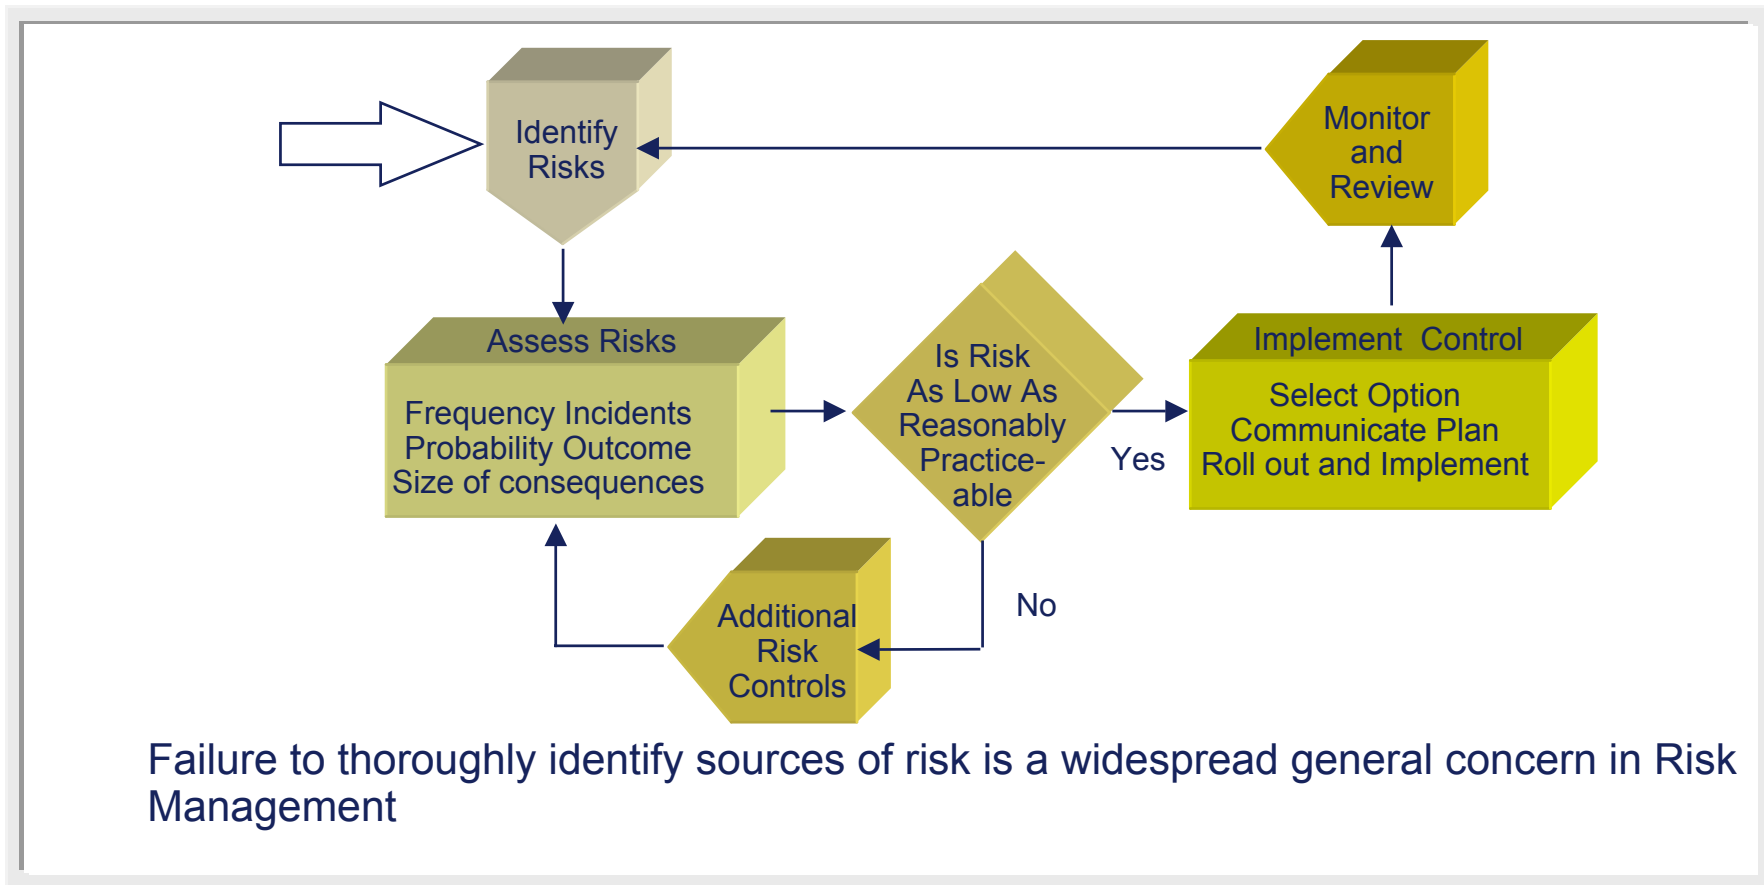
Identify Risks

Monitor and Review

Assess Risks

Frequency Incidents
Probability Outcome
Size of consequences

Is Risk As Low As Reasonably Practice-able

Yes

Implement Control

Select Option
Communicate Plan
Roll out and Implement

No

Additional Risk Controls

Failure to thoroughly identify sources of risk is a widespread general concern in Risk Management